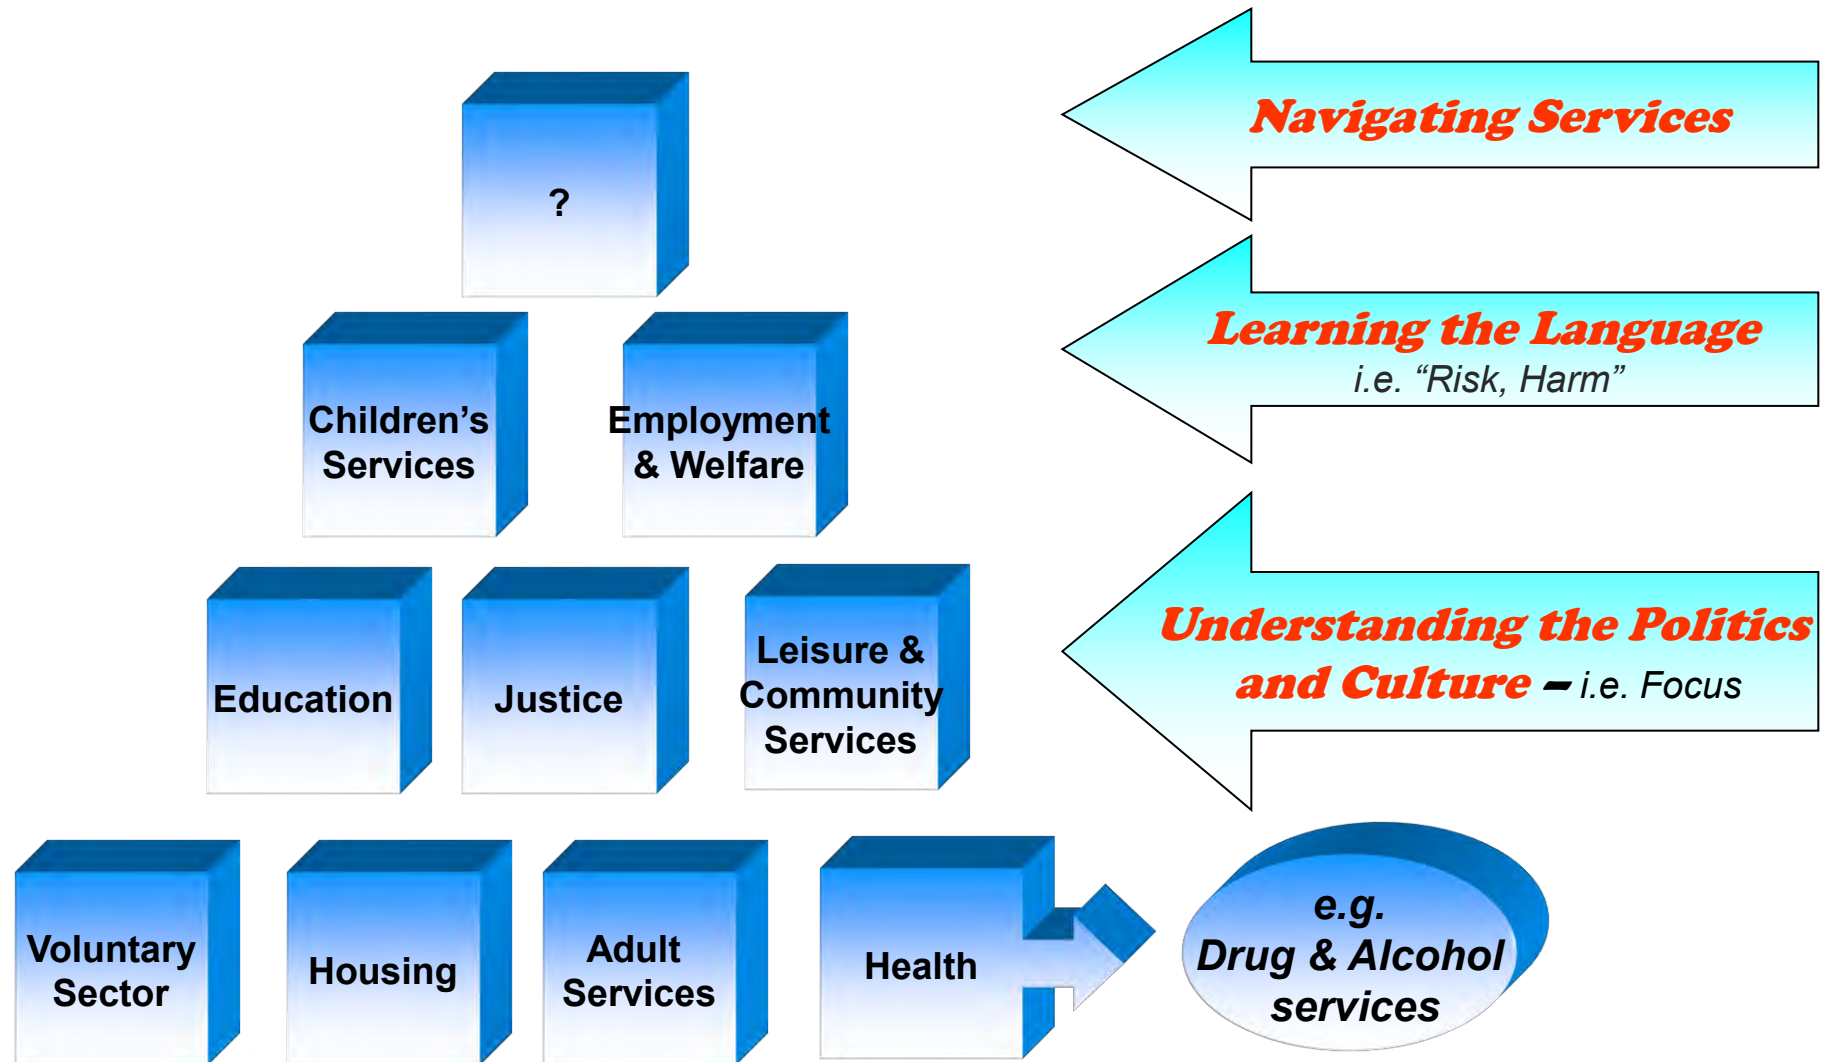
?

Navigating Services

Children's Services

Employment & Welfare

Learning the Language
i.e. "Risk, Harm"

Education

Justice

Leisure & Community Services

Understanding the Politics and Culture – i.e. Focus

Voluntary Sector

Housing

Adult Services

Health

e.g. Drug & Alcohol services